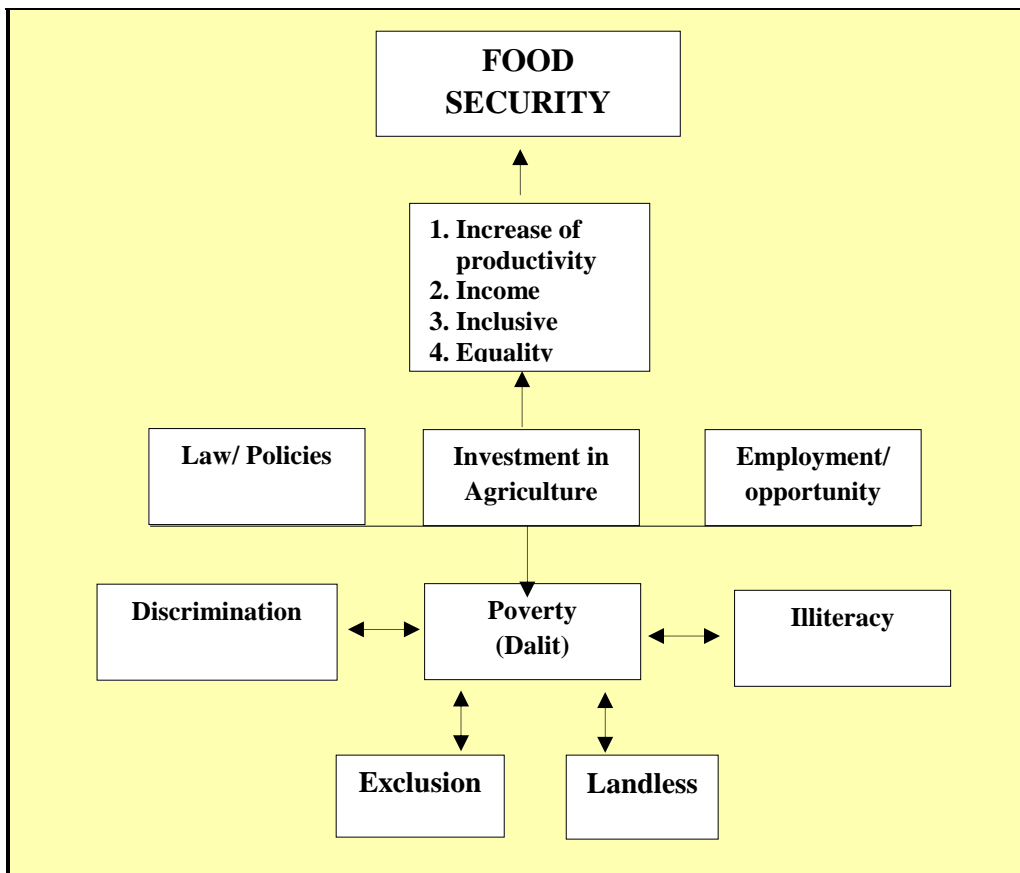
FOOD SECURITY

1. Increase of productivity
2. Income
3. Inclusive
4. Equality

Law/ Policies

Investment in Agriculture

Employment/ opportunity

Discrimination

Poverty (Dalit)

Illiteracy

Exclusion

Landless